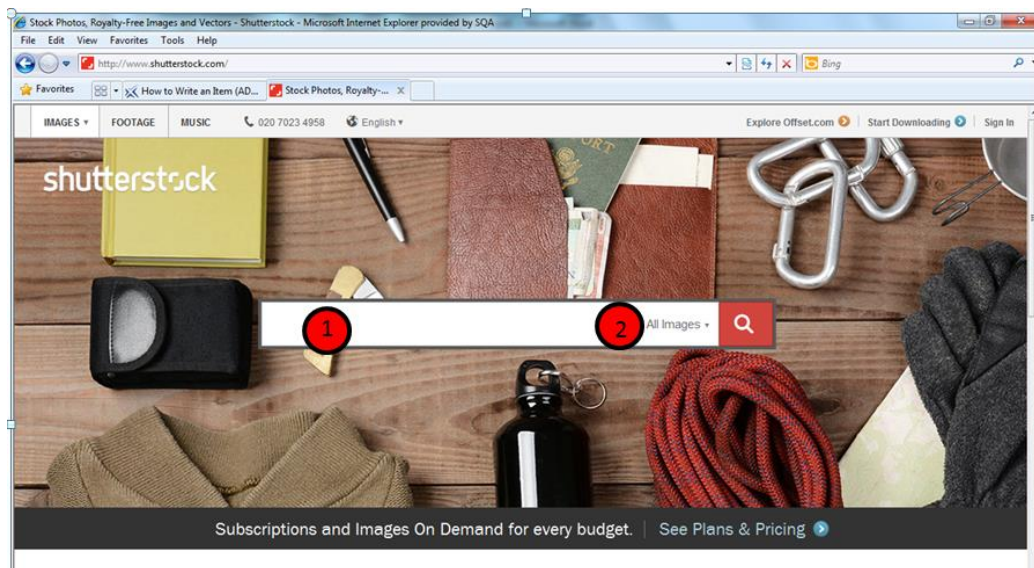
Stock Photos, Royalty-Free Images and Vectors - Shutterstock - Microsoft Internet Explorer provided by SQA

File Edit View Favorites Tools Help

http://www.shutterstock.com/

Bing

Favorites

How to Write an Item (AD...

Stock Photos, Royalty-...

IMAGES ▾ FOOTAGE MUSIC 020 7023 4958 English ▾

Explore Offset.com Start Downloading Sign In

shutterstock

1

2

All Images ▾

Subscriptions and Images On Demand for every budget. | See Plans & Pricing